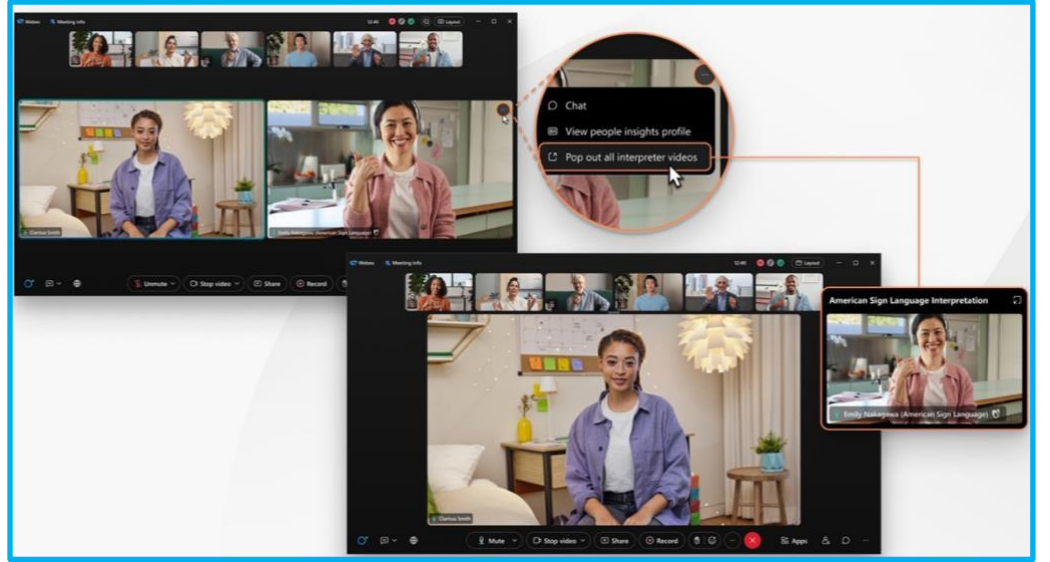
Webex Meeting info 12:40 Layout

Clarissa Smith

Emily Nakagawa (American Sign Language)

Unmute Stop video Share Record

Chat
View people insights profile
Pop out all interpreter videos

Webex Meeting info 12:40 Layout

American Sign Language Interpretation

Emily Nakagawa (American Sign Language)

Clarissa Smith

Mute Stop video Share Record

Apps